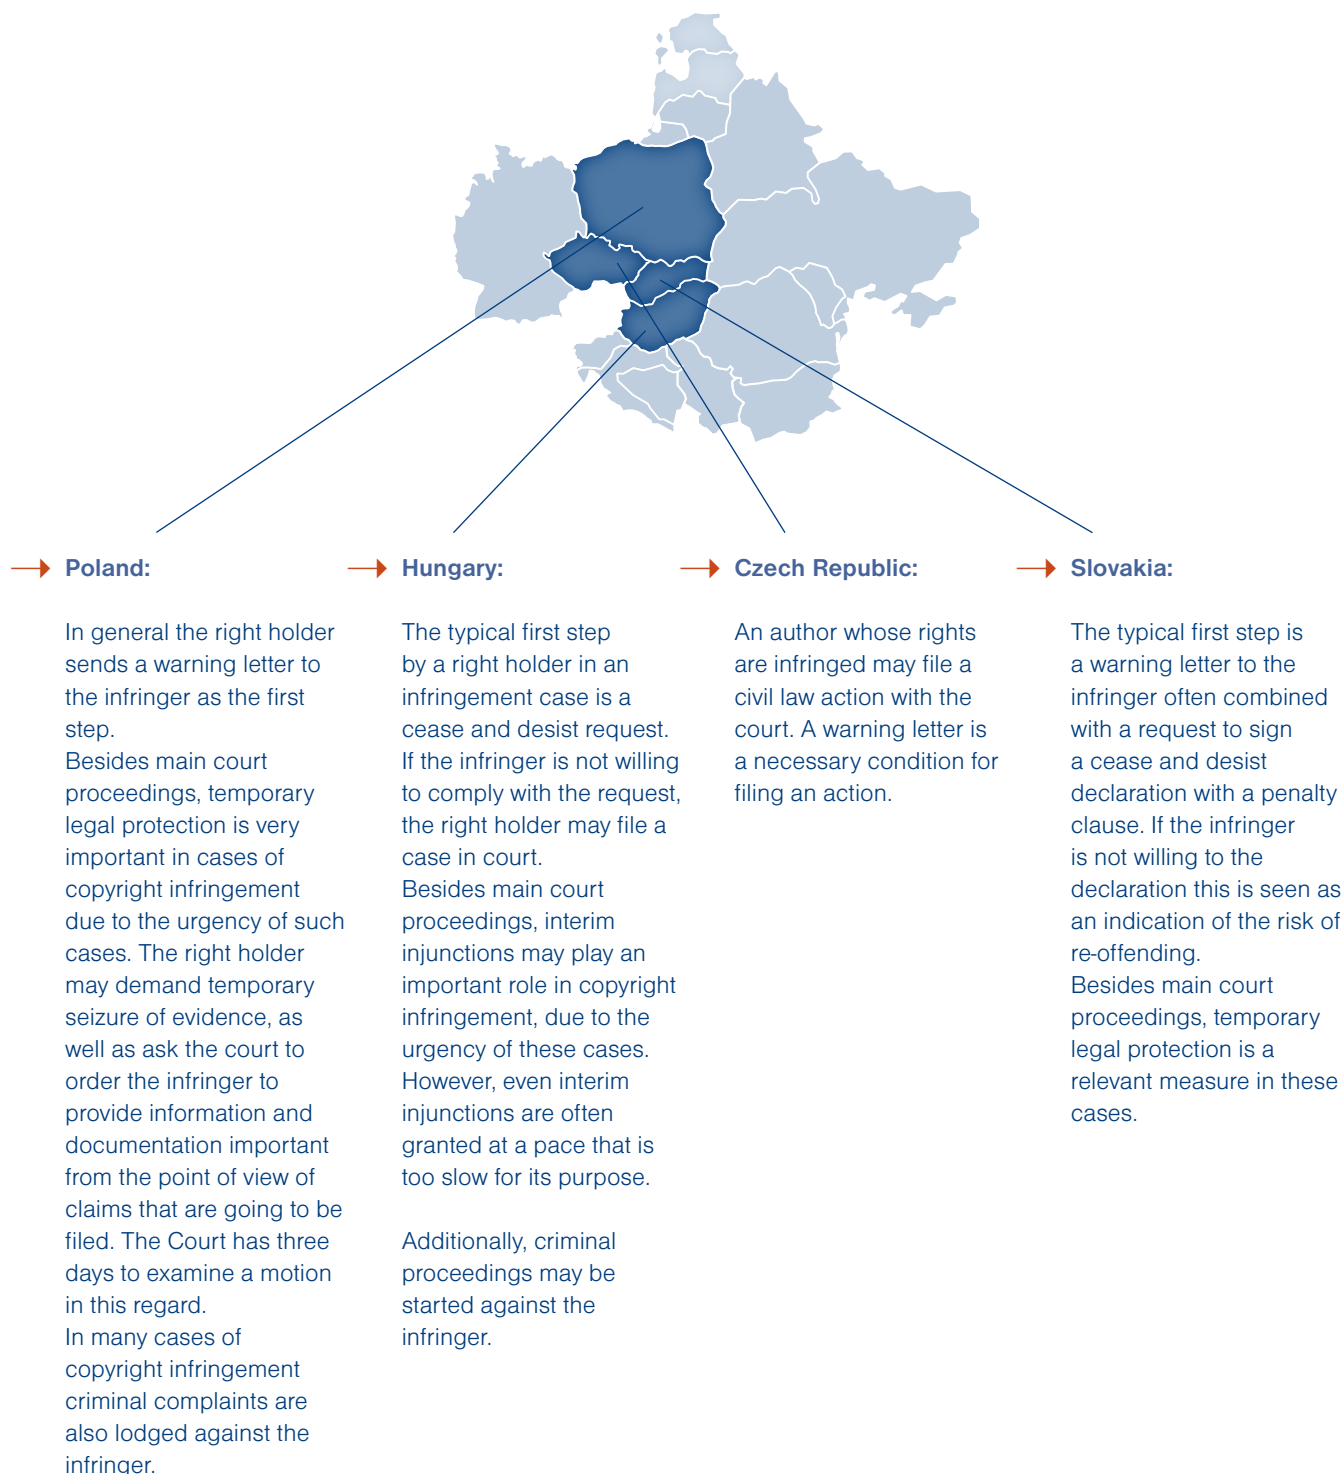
Poland:

In general the right holder sends a warning letter to the infringer as the first step.
Besides main court proceedings, temporary legal protection is very important in cases of copyright infringement due to the urgency of such cases. The right holder may demand temporary seizure of evidence, as well as ask the court to order the infringer to provide information and documentation important from the point of view of claims that are going to be filed. The Court has three days to examine a motion in this regard.
In many cases of copyright infringement criminal complaints are also lodged against the infringer.

Hungary:

The typical first step by a right holder in an infringement case is a cease and desist request. If the infringer is not willing to comply with the request, the right holder may file a case in court.
Besides main court proceedings, interim injunctions may play an important role in copyright infringement, due to the urgency of these cases. However, even interim injunctions are often granted at a pace that is too slow for its purpose.

Additionally, criminal proceedings may be started against the infringer.

Czech Republic:

An author whose rights are infringed may file a civil law action with the court. A warning letter is a necessary condition for filing an action.

Slovakia:

The typical first step is a warning letter to the infringer often combined with a request to sign a cease and desist declaration with a penalty clause. If the infringer is not willing to the declaration this is seen as an indication of the risk of re-offending.
Besides main court proceedings, temporary legal protection is a relevant measure in these cases.